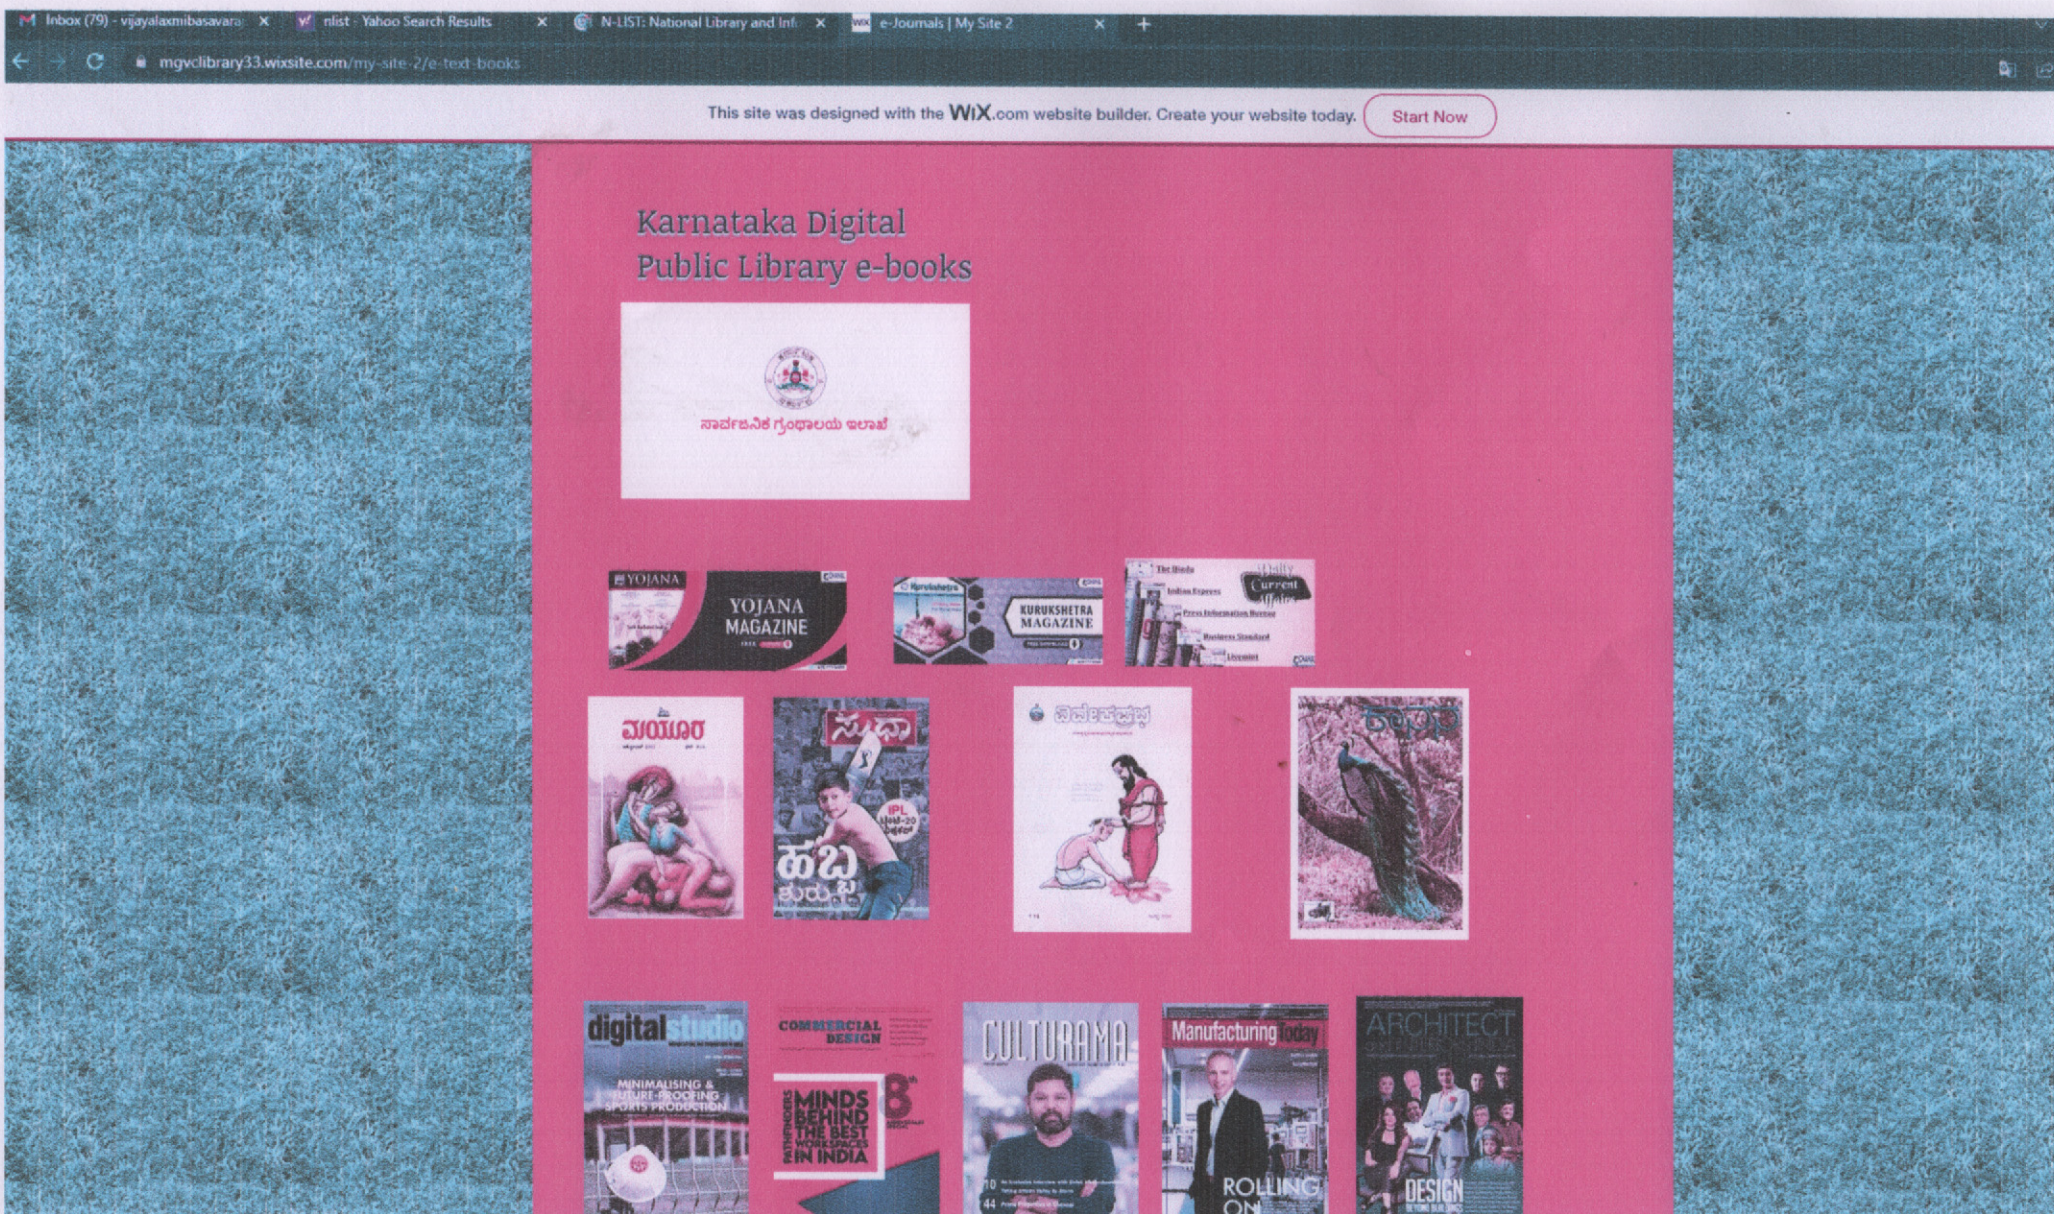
Inbox (79) - vijayalaxmibasavaraj × nlist - Yahoo Search Results × N-LIST: National Library and Inf × e-Journals | My Site 2 × +

mgvclibrary33.wixsite.com/my-site-2/e-text-books

This site was designed with the WIX.com website builder. Create your website today. Start Now

Karnataka Digital Public Library e-books

ಸಾರ್ವಜನಿಕ ಗ್ರಂಥಾಲಯ ಇಲಾಖೆ

YOJANA
YOJANA MAGAZINE

Kurukshetra
KURUKSHETRA MAGAZINE

The Hindu
Indian Express
Daily Current Affairs
Press Information Bureau
Business Standard
Livemint

ಮಯೂರ

ಸುಧಾ
IPL
ಹಬ್ಬ

ವಿವೇಕಪ್ರಭ

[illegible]

digital studio
MINIMALISING & FUTURE-PROOFING SPORTS PRODUCTION

COMMERCIAL DESIGN
MINDS BEHIND THE BEST WORKSPACES IN INDIA
8th

CULTURAMA

Manufacturing Today
ROLLING ON

ARCHITECT
DESIGN